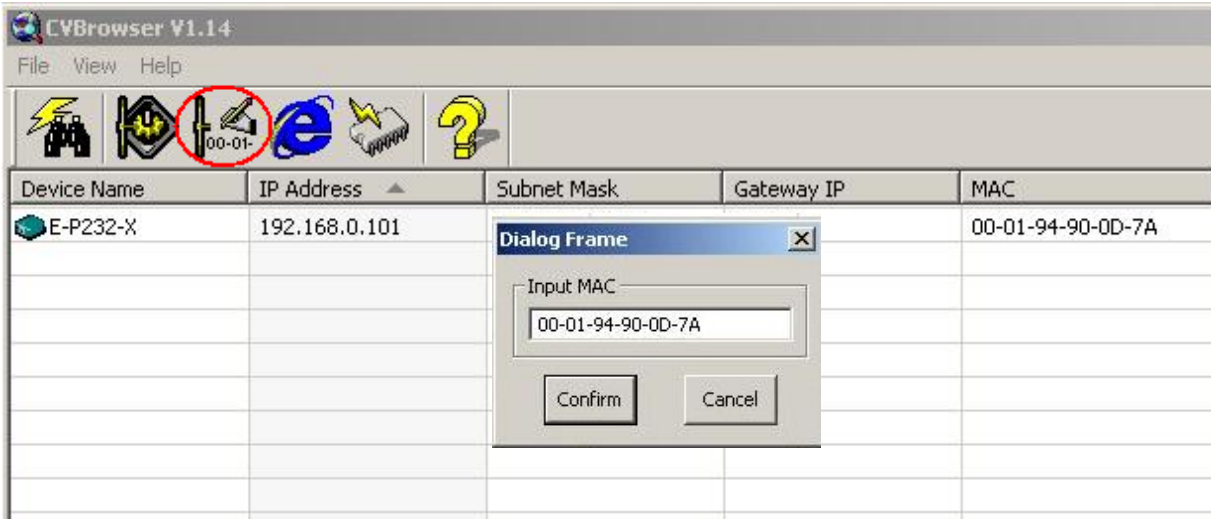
CVBrowser V1.14
File View Help
00-01-

| Device Name | IP Address | Subnet Mask | Gateway IP | MAC |
|---|---|---|---|---|
| E-P232-X | 192.168.0.101 | | | 00-01-94-90-0D-7A |

Dialog Frame
Input MAC
00-01-94-90-0D-7A
Confirm
Cancel